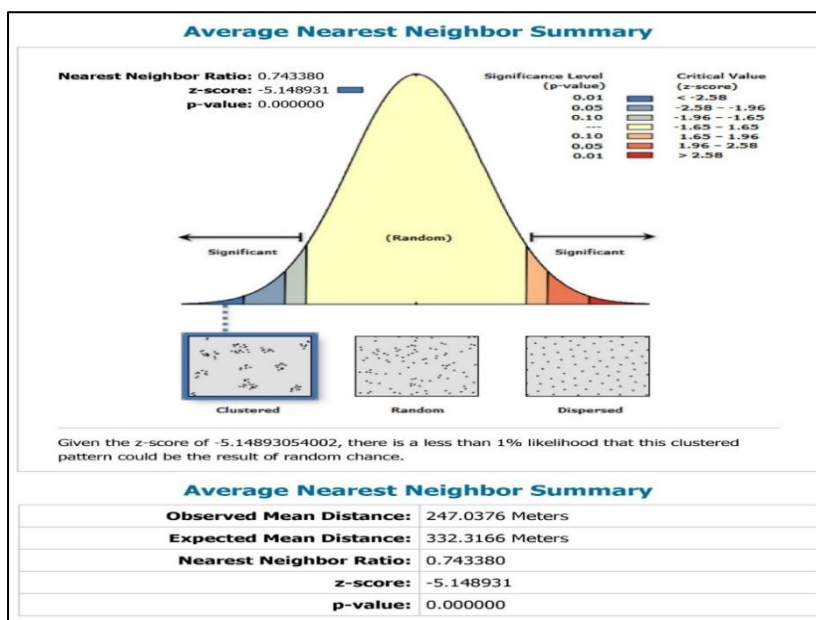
Average Nearest Neighbor Summary

Nearest Neighbor Ratio: 0.743380
z-score: -5.148931
p-value: 0.000000

| Significance Level (p-value) | Critical Value (z-score) |
|---|---|
| 0.01 | < -2.58 |
| 0.05 | -2.58 - -1.96 |
| 0.10 | -1.96 - -1.65 |
| --- | -1.65 - 1.65 |
| 0.10 | 1.65 - 1.96 |
| 0.05 | 1.96 - 2.58 |
| 0.01 | > 2.58 |

Significant
(Random)
Significant

Clustered
Random
Dispersed

Given the z-score of -5.14893054002, there is a less than 1% likelihood that this clustered pattern could be the result of random chance.

Average Nearest Neighbor Summary

| | |
|---|---|
| Observed Mean Distance: | 247.0376 Meters |
| Expected Mean Distance: | 332.3166 Meters |
| Nearest Neighbor Ratio: | 0.743380 |
| z-score: | -5.148931 |
| p-value: | 0.000000 |